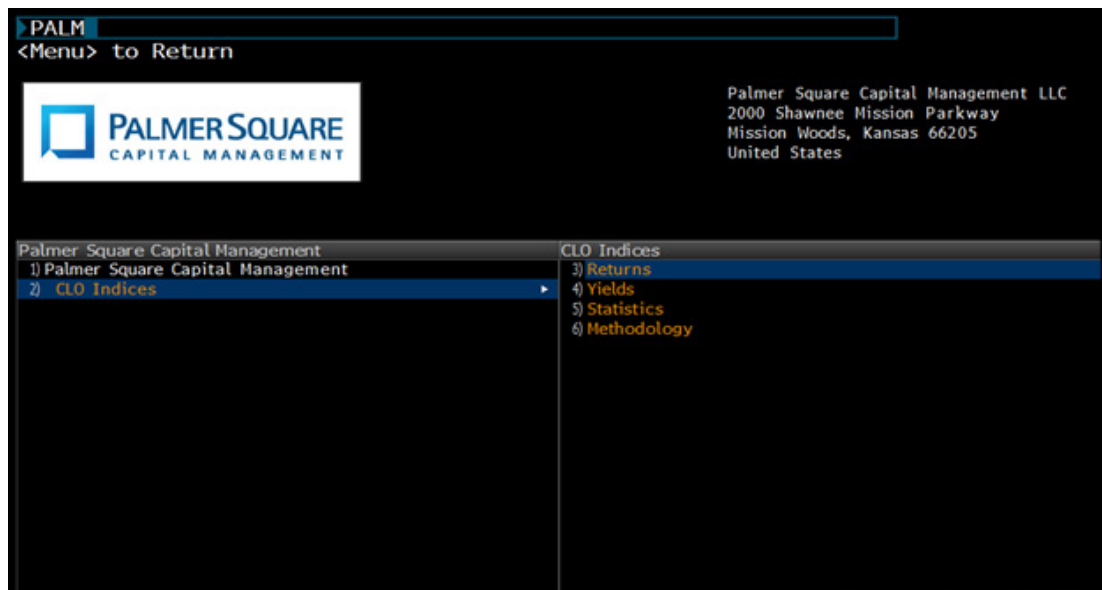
PALM
<Menu> to Return

PALMER SQUARE
CAPITAL MANAGEMENT

Palmer Square Capital Management LLC
2000 Shawnee Mission Parkway
Mission Woods, Kansas 66205
United States

Palmer Square Capital Management
1) Palmer Square Capital Management
2) CLO Indices

CLO Indices
3) Returns
4) Yields
5) Statistics
6) Methodology